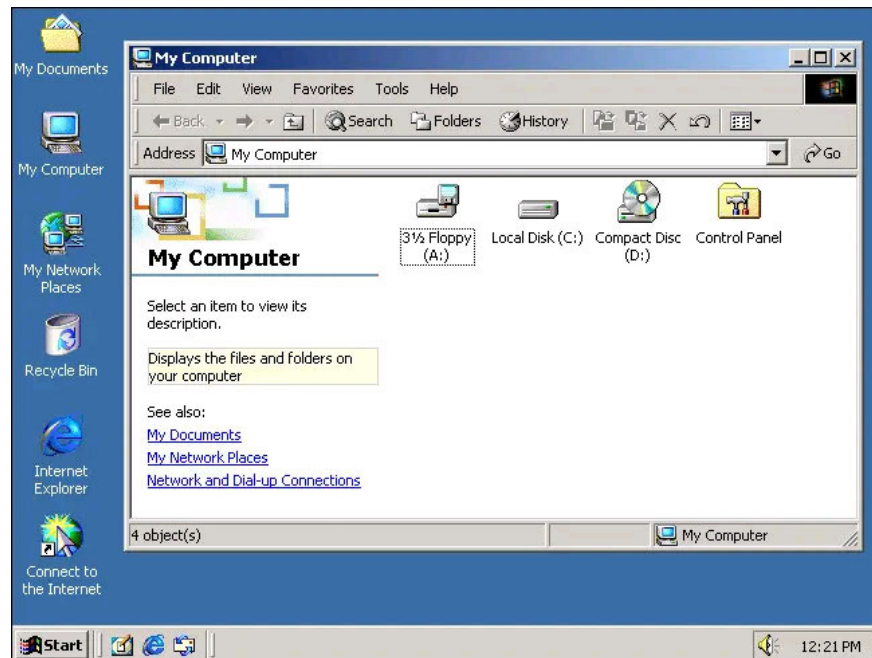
My Documents

My Computer

My Network Places

Recycle Bin

Internet Explorer

Connect to the Internet

My Computer

File Edit View Favorites Tools Help

Back Search Folders History

Address My Computer Go

My Computer

Select an item to view its description.

Displays the files and folders on your computer

See also:
My Documents
My Network Places
Network and Dial-up Connections

3½ Floppy (A:)

Local Disk (C:)

Compact Disc (D:)

Control Panel

4 object(s)

My Computer

Start

12:21 PM